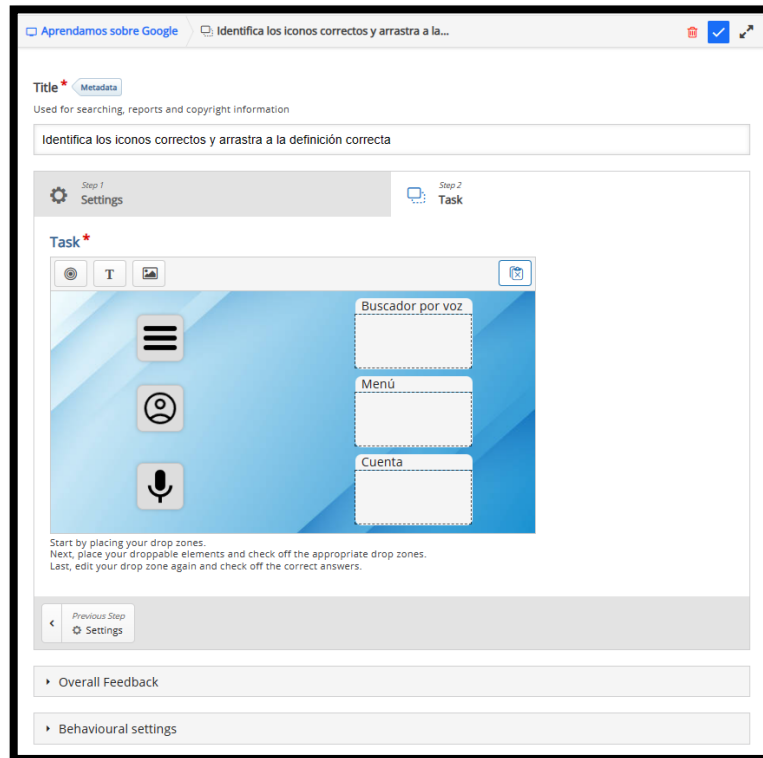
Aprendamos sobre Google
Identifica los iconos correctos y arrastra a la...

Title * Metadata
Used for searching, reports and copyright information

Identifica los iconos correctos y arrastra a la definición correcta

Step 1
Settings

Step 2
Task

Task *

T

Buscador por voz

Menú

Cuenta

Start by placing your drop zones.
Next, place your droppable elements and check off the appropriate drop zones.
Last, edit your drop zone again and check off the correct answers.

Previous Step
Settings

Overall Feedback

Behavioural settings